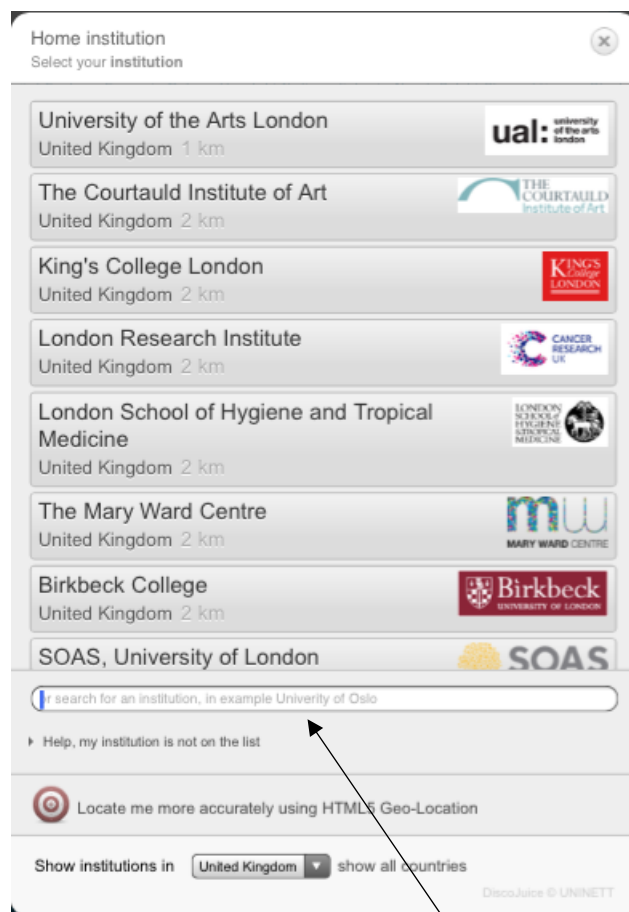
Home institution
Select your **institution**

University of the Arts London
United Kingdom 1 km
ual: university of the arts london

The Courtauld Institute of Art
United Kingdom 2 km
THE COURTAULD Institute of Art

King's College London
United Kingdom 2 km
KING'S College LONDON

London Research Institute
United Kingdom 2 km
CANCER RESEARCH UK

London School of Hygiene and Tropical Medicine
United Kingdom 2 km
LONDON SCHOOL of HYGIENE & TROPICAL MEDICINE

The Mary Ward Centre
United Kingdom 2 km
MW
MARY WARD CENTRE

Birkbeck College
United Kingdom 2 km
Birkbeck UNIVERSITY OF LONDON

SOAS, University of London
SOAS

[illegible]r search for an institution, in example Univerity of Oslo

Help, my institution is not on the list

Locate me more accurately using HTML5 Geo-Location

Show institutions in United Kingdom show all countries

DiscoJuice © UNINETT